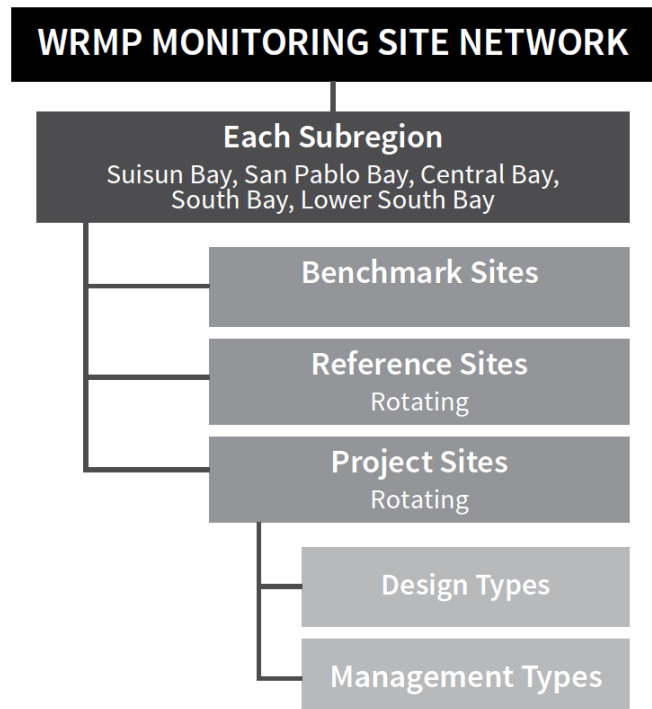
WRMP MONITORING SITE NETWORK

Each Subregion
Suisun Bay, San Pablo Bay, Central Bay, South Bay, Lower South Bay

Benchmark Sites

Reference Sites
Rotating

Project Sites
Rotating

Design Types

Management Types